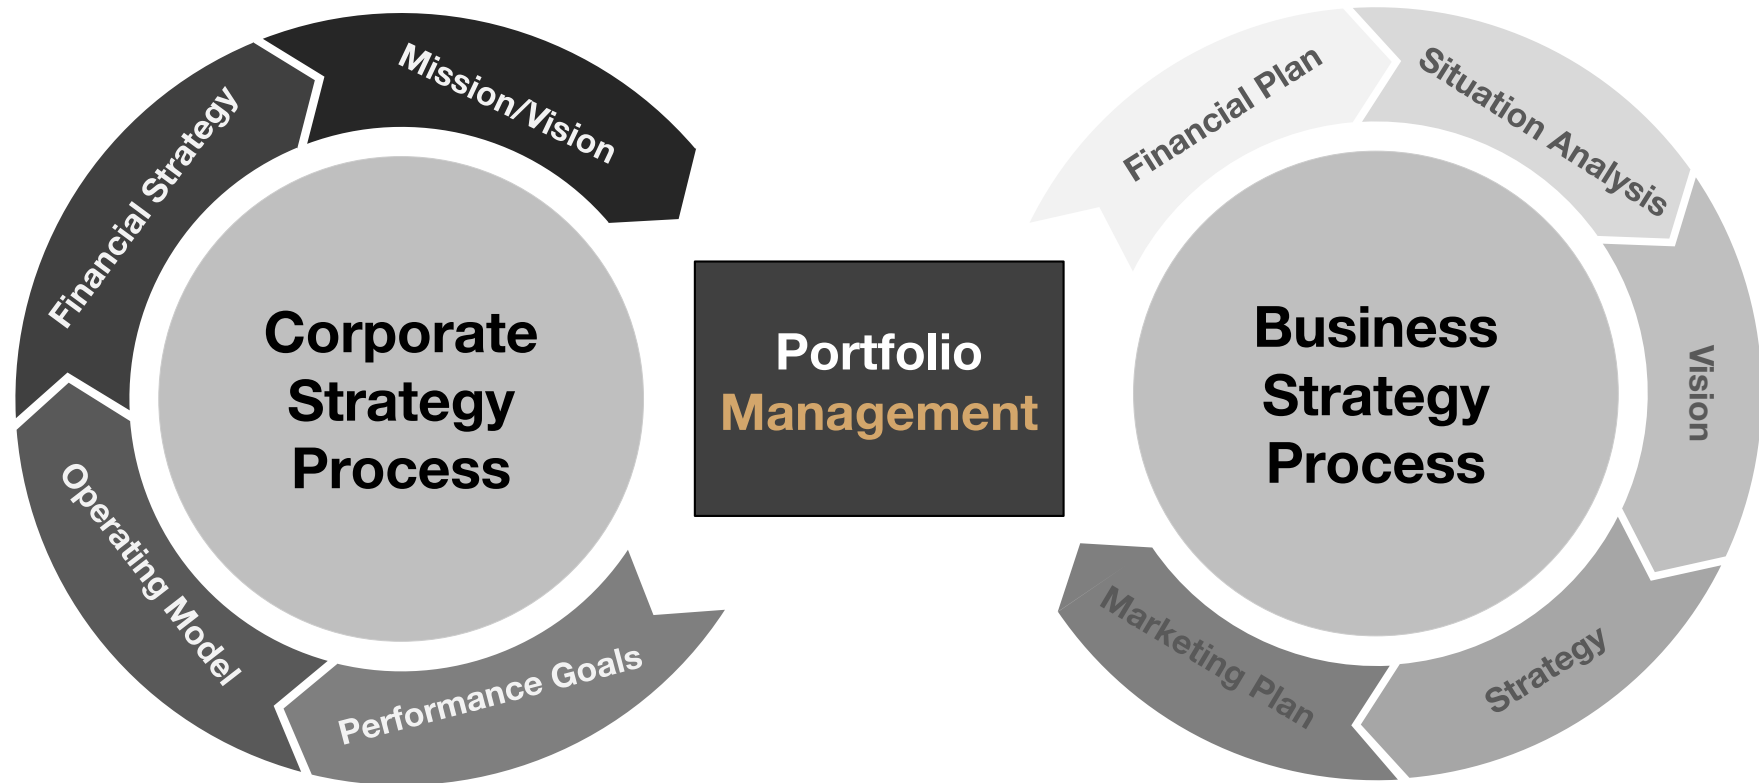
Mission/Vision

Financial Strategy

Operating Model

Performance Goals

Corporate Strategy Process

Portfolio Management

Business Strategy Process

Financial Plan

Situation Analysis

Vision

Strategy

Marketing Plan